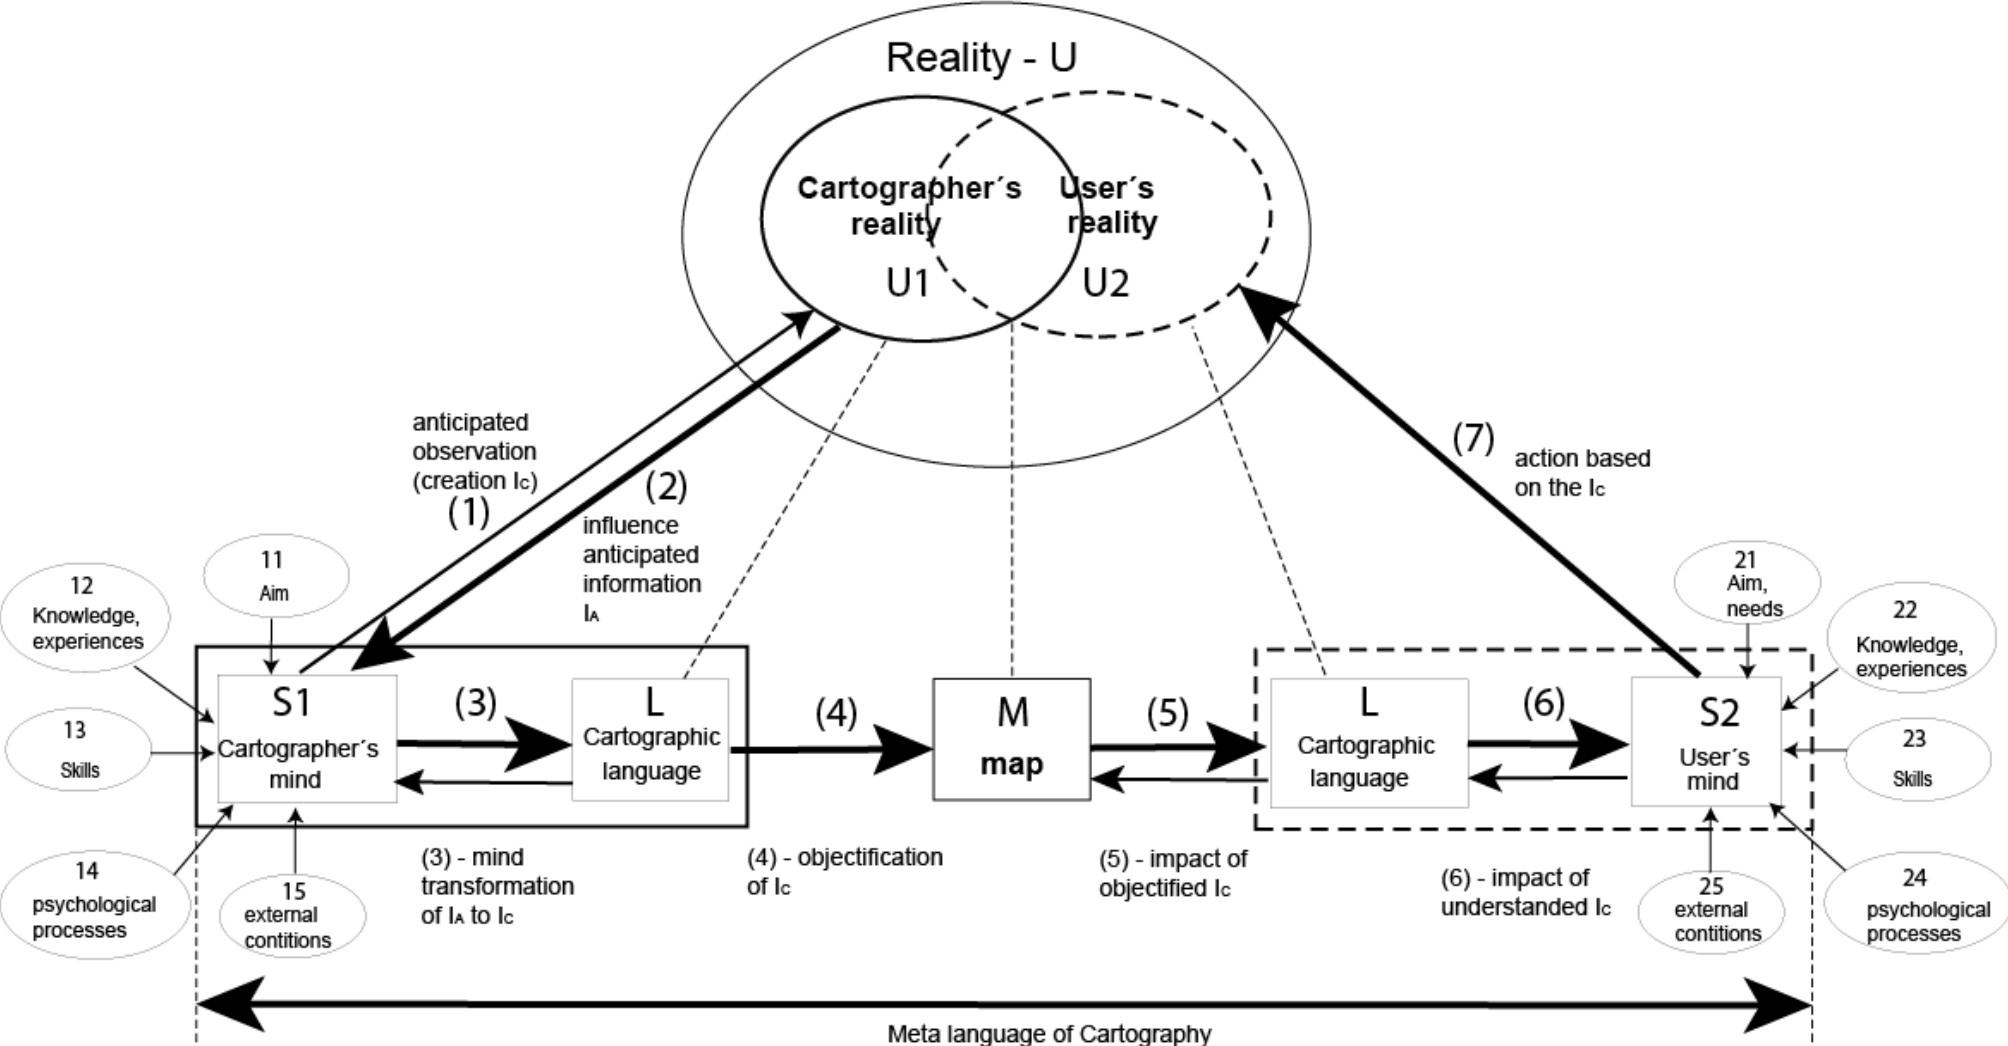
Reality - U

Cartographer´s reality

U1

User´s reality

U2

anticipated observation (creation $I_C$)

(1)

(2)

influence anticipated information $I_A$

(7)

action based on the $I_C$

12
Knowledge, experiences

11
Aim

13
Skills

14
psychological processes

15
external contitions

S1
Cartographer´s mind

(3)

L
Cartographic language

(4)

M
map

(5)

L
Cartographic language

(6)

S2
User´s mind

21
Aim, needs

22
Knowledge, experiences

23
Skills

24
psychological processes

25
external contitions

(3) - mind transformation of $I_A$ to $I_C$

(4) - objectification of $I_C$

(5) - impact of objectified $I_C$

(6) - impact of understanded $I_C$

Meta language of Cartography